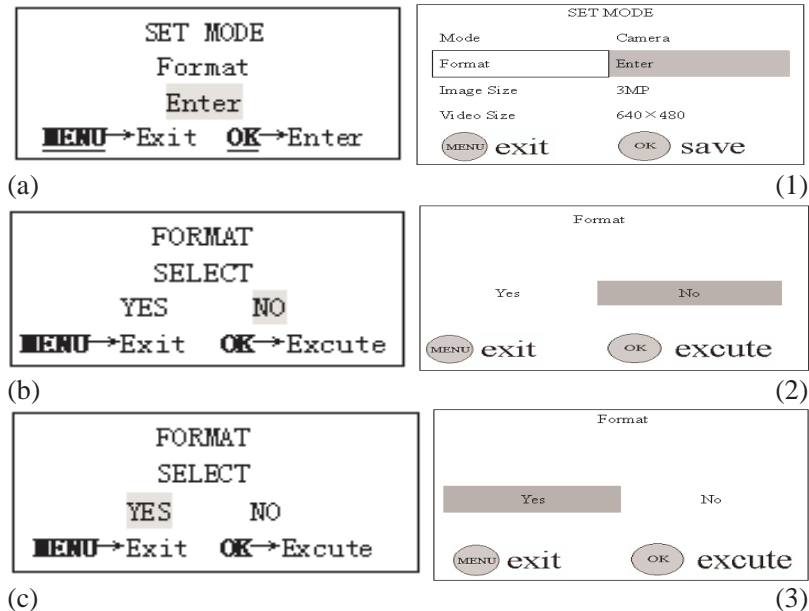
SET MODE
Format
Enter
MENU→Exit OK→Enter

SET MODE

| Mode | Camera |
|---|---|
| Format | Enter |
| Image Size | 3MP |
| Video Size | 640×480 |

MENU exit OK save

(a) (1)

FORMAT
SELECT
YES NO
MENU→Exit OK→Excute

Format
Yes No
MENU exit OK excute

(b) (2)

FORMAT
SELECT
YES NO
MENU→Exit OK→Excute

Format
Yes No
MENU exit OK excute

(c) (3)